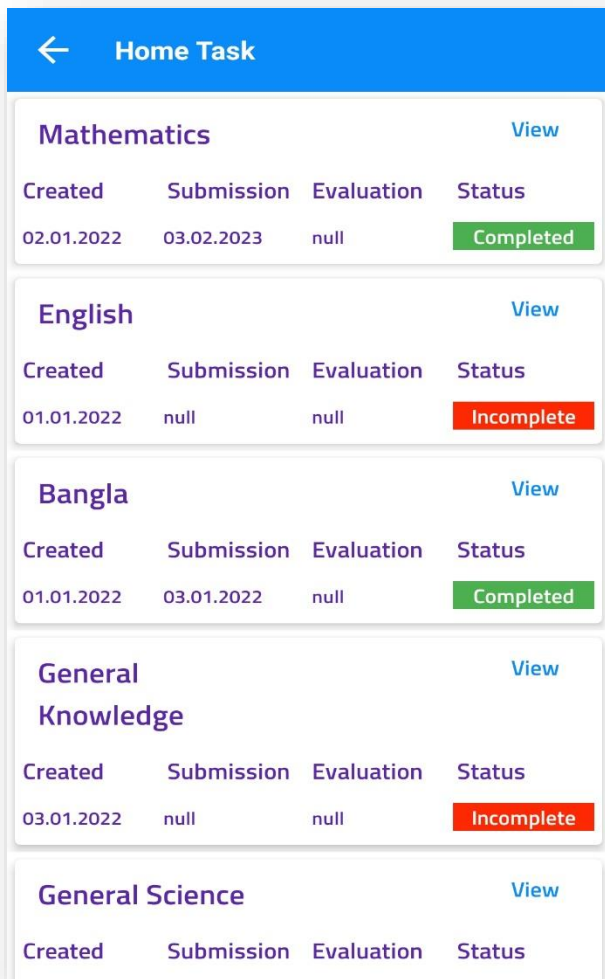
Home Task

Mathematics
View

| Created | Submission | Evaluation | Status |
|---|---|---|---|
| 02.01.2022 | 03.02.2023 | null | Completed |

English
View

| Created | Submission | Evaluation | Status |
|---|---|---|---|
| 01.01.2022 | null | null | Incomplete |

Bangla
View

| Created | Submission | Evaluation | Status |
|---|---|---|---|
| 01.01.2022 | 03.01.2022 | null | Completed |

General Knowledge
View

| Created | Submission | Evaluation | Status |
|---|---|---|---|
| 03.01.2022 | null | null | Incomplete |

General Science
View

| Created | Submission | Evaluation | Status |
|---|---|---|---|